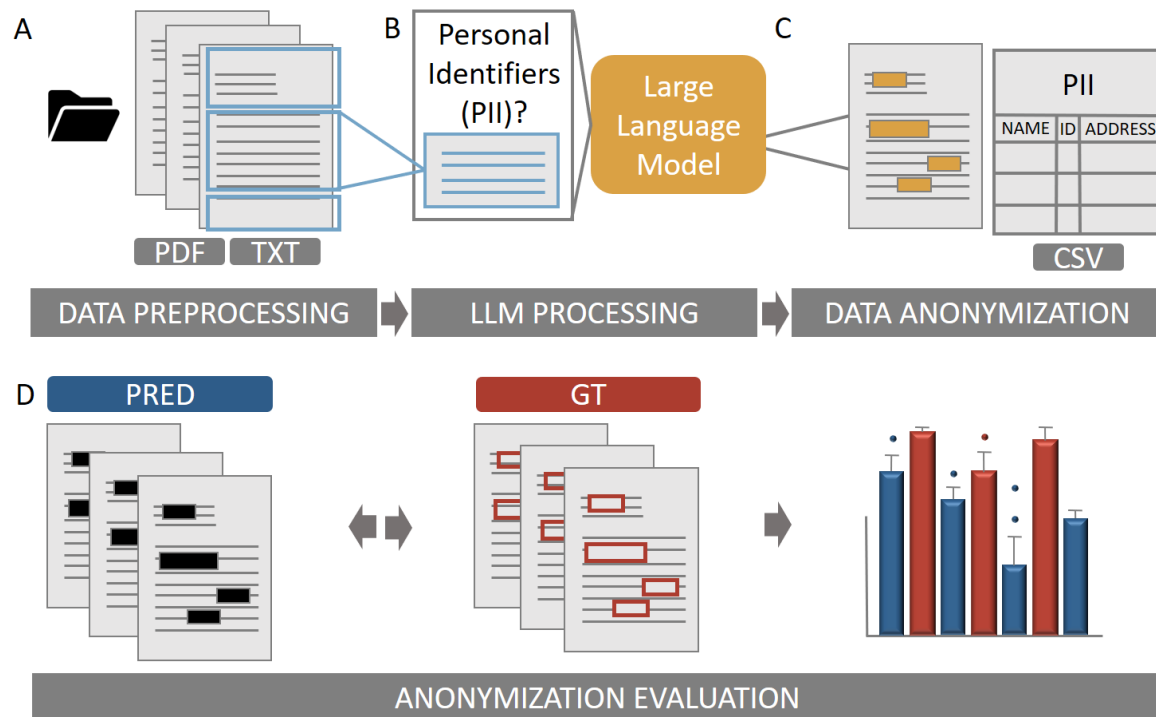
A

PDF TXT

B

Personal Identifiers (PII)?

Large Language Model

C

PII

| NAME | ID | ADDRESS |
|---|---|---|
| | | |
| | | |
| | | |

CSV

DATA PREPROCESSING

LLM PROCESSING

DATA ANONYMIZATION

D

PRED

GT

ANONYMIZATION EVALUATION